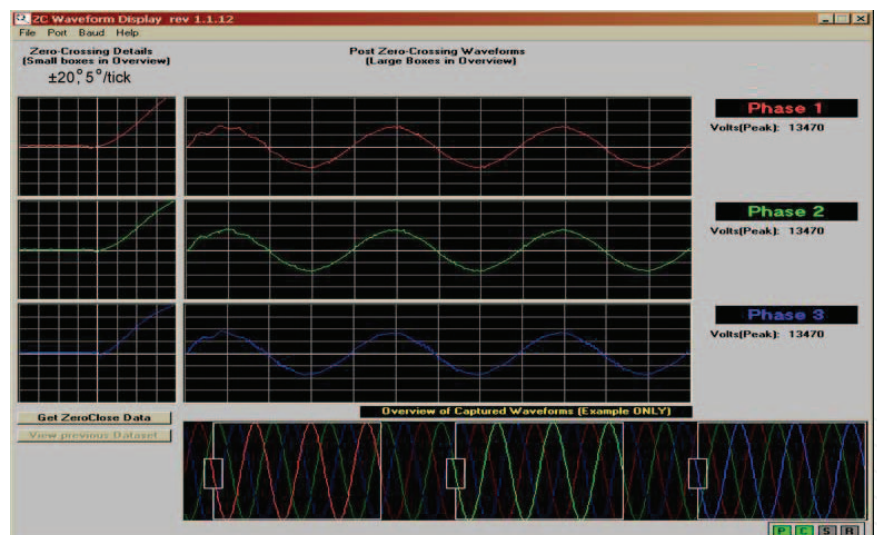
ZC Waveform Display rev 1.1.12

File Port Baud Help

Zero-Crossing Details
(Small boxes in Overview)
±20°, 5°/tick

Post Zero-Crossing Waveforms
(Large Boxes in Overview)

Phase 1
Volts(Peak): 13470

Phase 2
Volts(Peak): 13470

Phase 3
Volts(Peak): 13470

Get ZeroClose Data

View previous Dataset

Overview of Captured Waveforms (Example ONLY)

P C S R